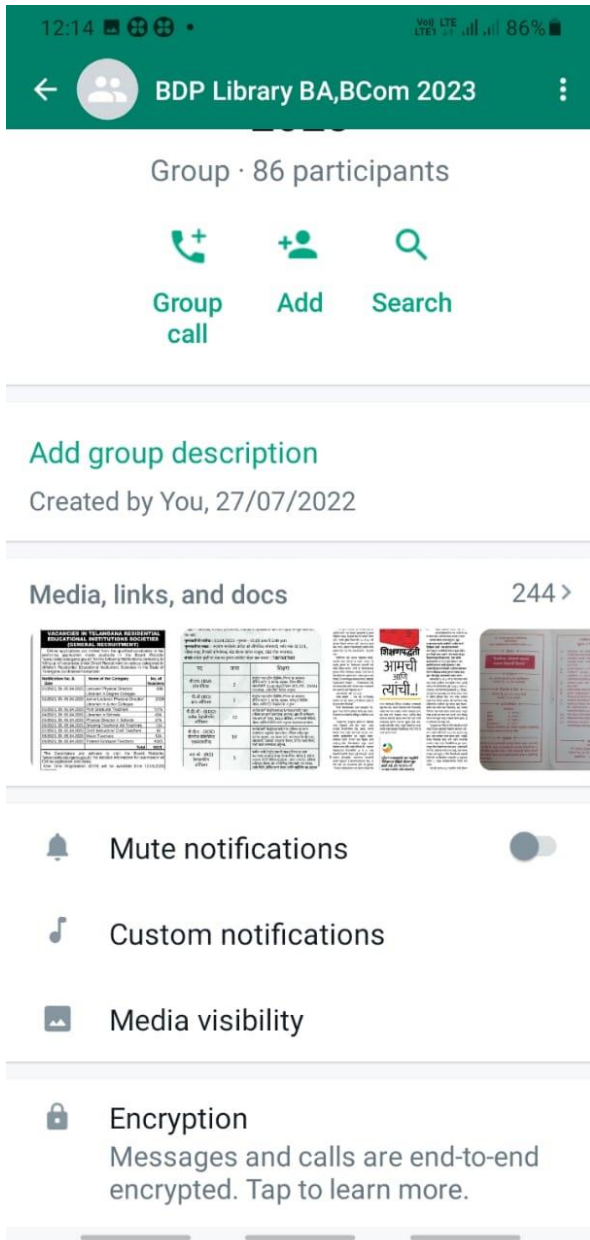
12:14

Vo) LTE LTE1 86%

BDP Library BA,BCom 2023

Group · 86 participants

Group call

Add

Search

Add group description

Created by You, 27/07/2022

Media, links, and docs

244 >

VACANCIES IN TELANGANA RESIDENTIAL EDUCATIONAL INSTITUTIONS SOCIETIES (GENERAL RECRUITMENT)

शिक्षणपद्धती आमची आणि त्यांची..!

Mute notifications

Custom notifications

Media visibility

Encryption

Messages and calls are end-to-end encrypted. Tap to learn more.